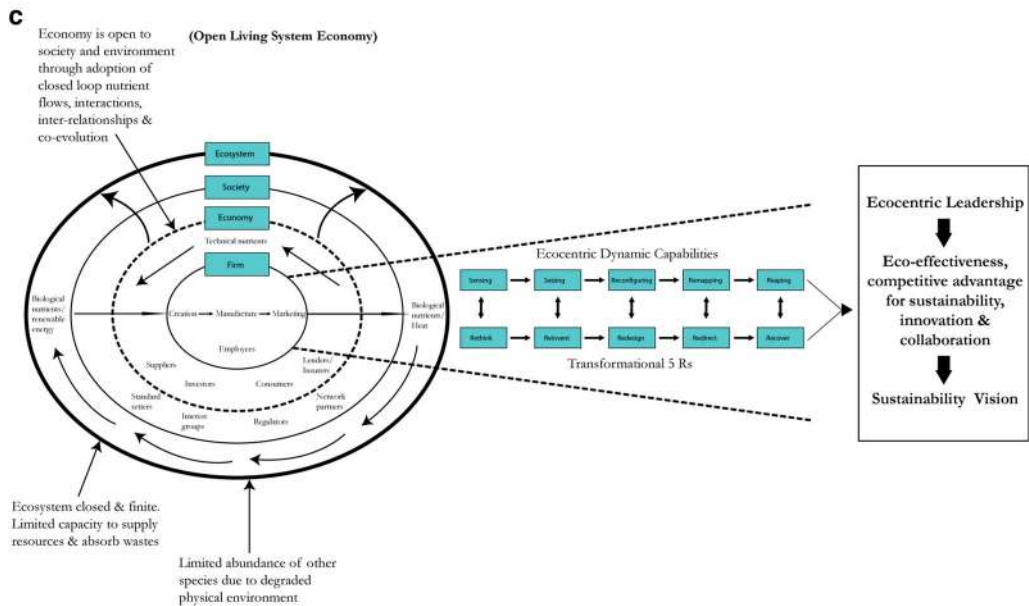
c

(Open Living System Economy)

Economy is open to society and environment through adoption of closed loop nutrient flows, interactions, inter-relationships & co-evolution

Ecosystem

Society

Economy

Technical nutrients

Firm

Biological nutrients/ renewable energy

Creation → Manufacture → Marketing

Biological nutrients/ Heat

Employees

Suppliers

Lenders/ Insurers

Investors

Consumers

Standard setters

Interest groups

Regulators

Network partners

Ecocentric Dynamic Capabilities

Sensing → Seizing → Reconfiguring → Remapping → Reaping

Rethink → Reinvent → Redesign → Redirect → Recover

Transformational 5 Rs

Ecocentric Leadership

Eco-effectiveness, competitive advantage for sustainability, innovation & collaboration

Sustainability Vision

Ecosystem closed & finite. Limited capacity to supply resources & absorb wastes

Limited abundance of other species due to degraded physical environment